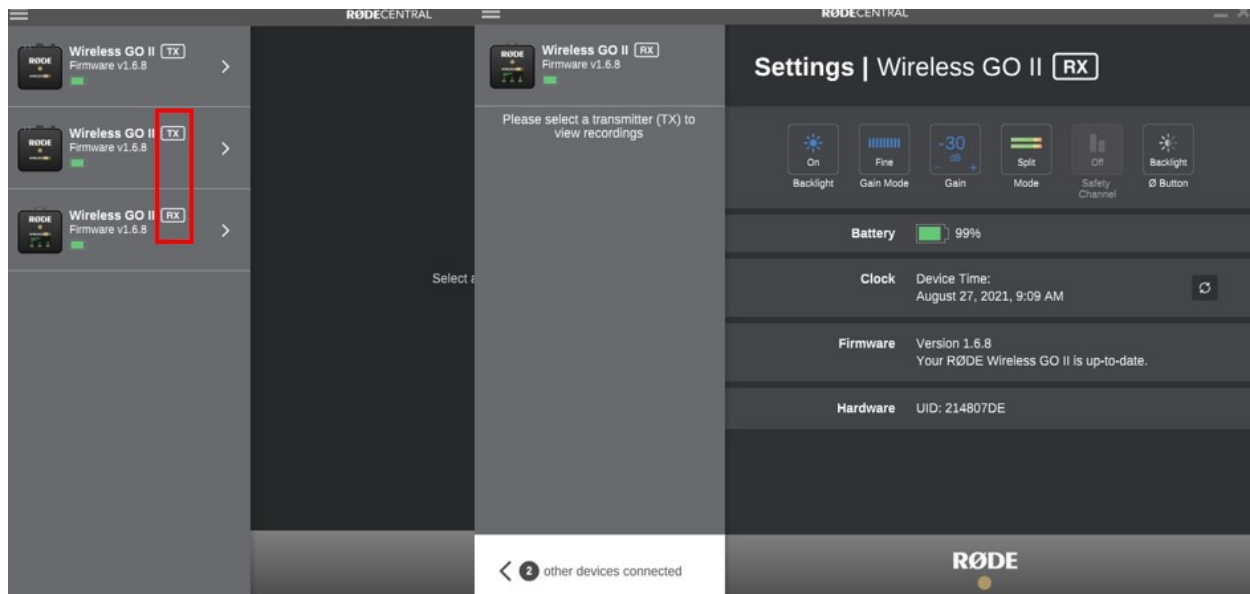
RØDECENTRAL

RØDE Wireless GO II TX
Firmware v1.6.8

RØDE Wireless GO II TX
Firmware v1.6.8

RØDE Wireless GO II RX
Firmware v1.6.8

Select a

RØDECENTRAL

RØDE Wireless GO II RX
Firmware v1.6.8

Please select a transmitter (TX) to view recordings

2 other devices connected

Settings | Wireless GO II RX

On
Backlight

Fine
Gain Mode

-30 dB
Gain

Split
Mode

Off
Safety Channel

Backlight
Ø Button

Battery 99%

Clock Device Time:
August 27, 2021, 9:09 AM

Firmware Version 1.6.8
Your RØDE Wireless GO II is up-to-date.

Hardware UID: 214807DE

RØDE